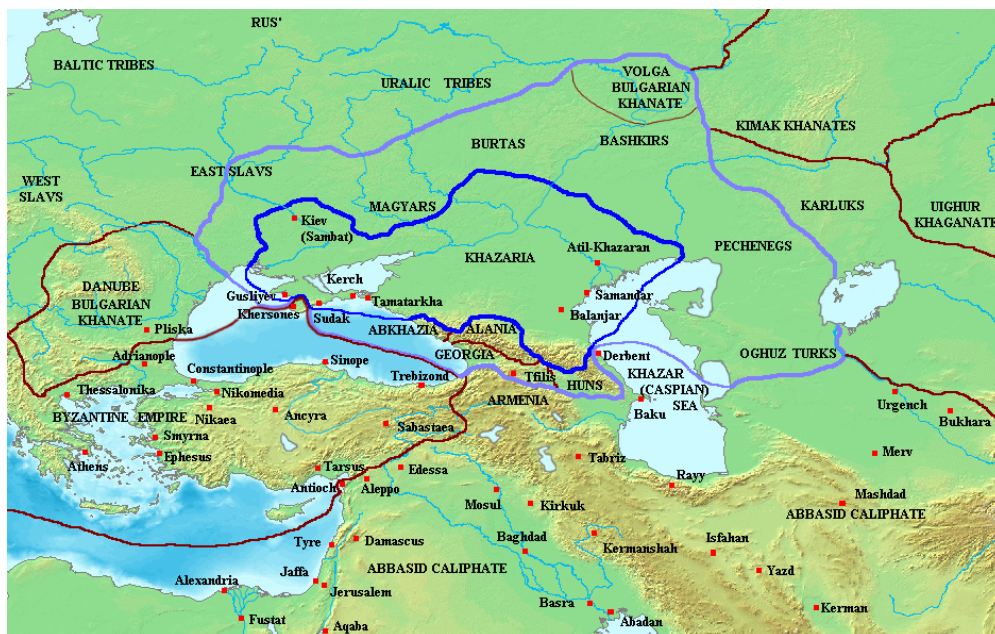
RUS'

BALTIC TRIBES

URALIC TRIBES

VOLGA BULGARIAN KHANATE

KIMAK KHANATES

BURTAS

BASHKIRS

WEST SLAVS

EAST SLAVS

MAGYARS

UIGHUR KHAGANATE

KARLUKS

Kiev (Sambat)

Atil-Khazaran

PECHENEGS

KHAZARIA

DANUBE BULGARIAN KHANATE

Kerch

Gusliyev

Tamatarkha

Samandar

Khersones

Sudak

Balanjar

Pliska

ABKHAZIA

ALANIA

Derbent

Adrianople

GEORGIA

OGHUZ TURKS

Constantinople

Sinope

KHAZAR (CASPIAN) SEA

Trebizond

Tiflis

HUNS

Thessalonika

Nikomedia

ARMENIA

BYZANTINE EMPIRE

Nikaea

Baku

Urgench

Bukhara

Ancyra

Smyrna

Sabastaea

Athens

Ephesus

Merv

Tabriz

Tarsus

Edessa

Rayy

Antioch

Aleppo

Mashdad

Mosul

Kirkuk

ABBASID CALIPHATE

Tyre

Damascus

Baghdad

Isfahan

Kermanshah

Jaffa

ABBASID CALIPHATE

Yazd

Alexandria

Jerusalem

Basra

Kerman

Fustat

Aqaba

Abadan